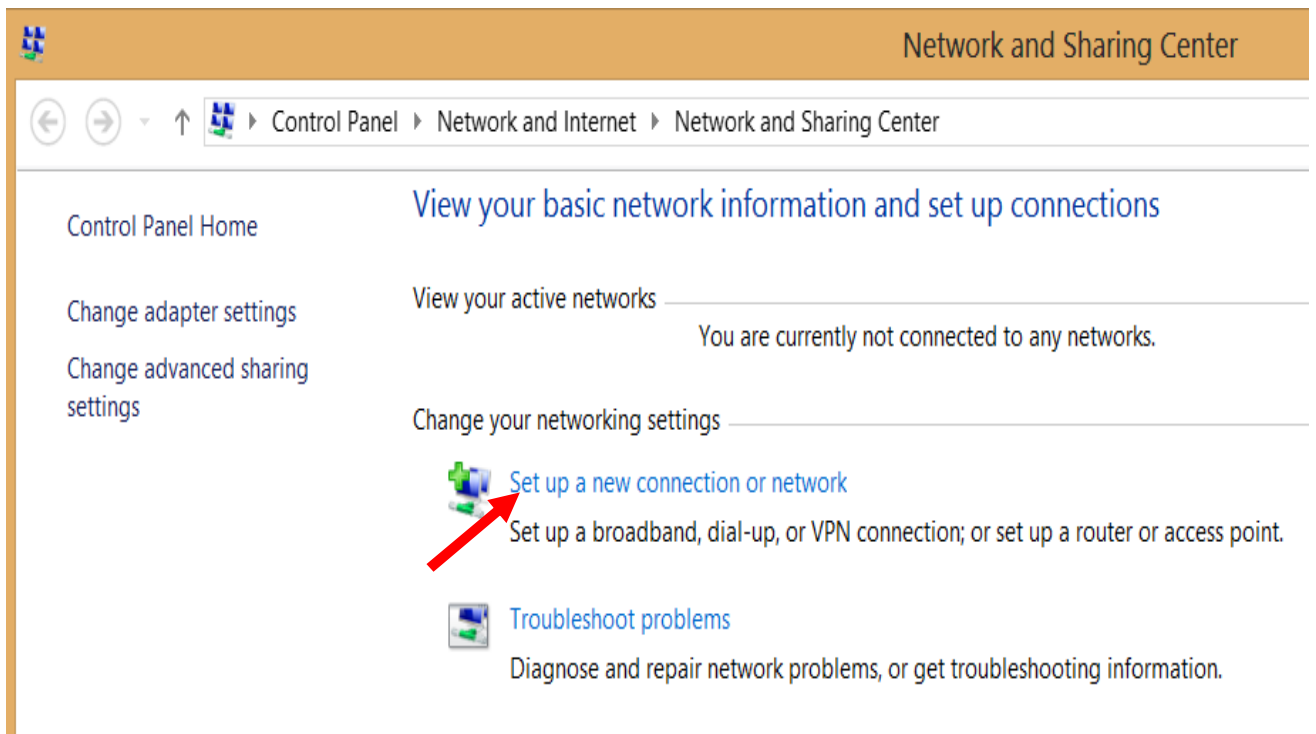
Network and Sharing Center

Control Panel ▸ Network and Internet ▸ Network and Sharing Center

Control Panel Home

Change adapter settings

Change advanced sharing settings

View your basic network information and set up connections

View your active networks

You are currently not connected to any networks.

Change your networking settings

Set up a new connection or network

Set up a broadband, dial-up, or VPN connection; or set up a router or access point.

Troubleshoot problems

Diagnose and repair network problems, or get troubleshooting information.